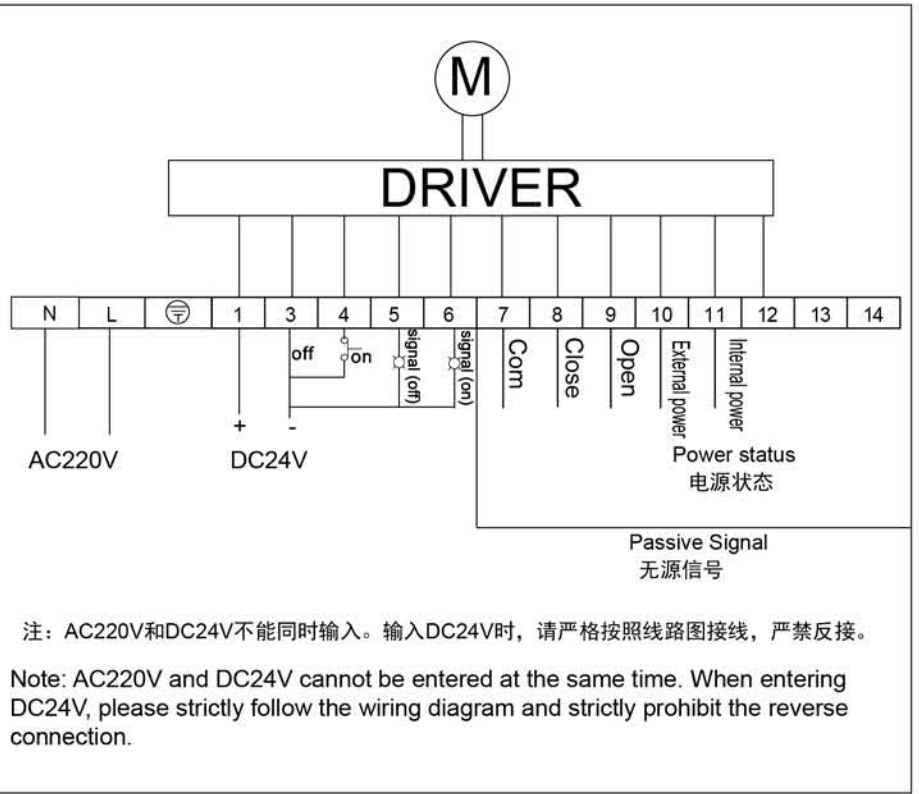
M

DRIVER

| N | L | ⏚ | 1 | 3 | 4 | 5 | 6 | 7 | 8 | 9 | 10 | 11 | 12 | 13 | 14 |
|---|---|---|---|---|---|---|---|---|---|---|---|---|---|---|---|

off
on
signal (off)
signal (on)
Com
Close
Open
External power
Internal power

+
-

AC220V

DC24V

Power status
电源状态

Passive Signal
无源信号

注：AC220V和DC24V不能同时输入。输入DC24V时，请严格按照线路图接线，严禁反接。

Note: AC220V and DC24V cannot be entered at the same time. When entering DC24V, please strictly follow the wiring diagram and strictly prohibit the reverse connection.